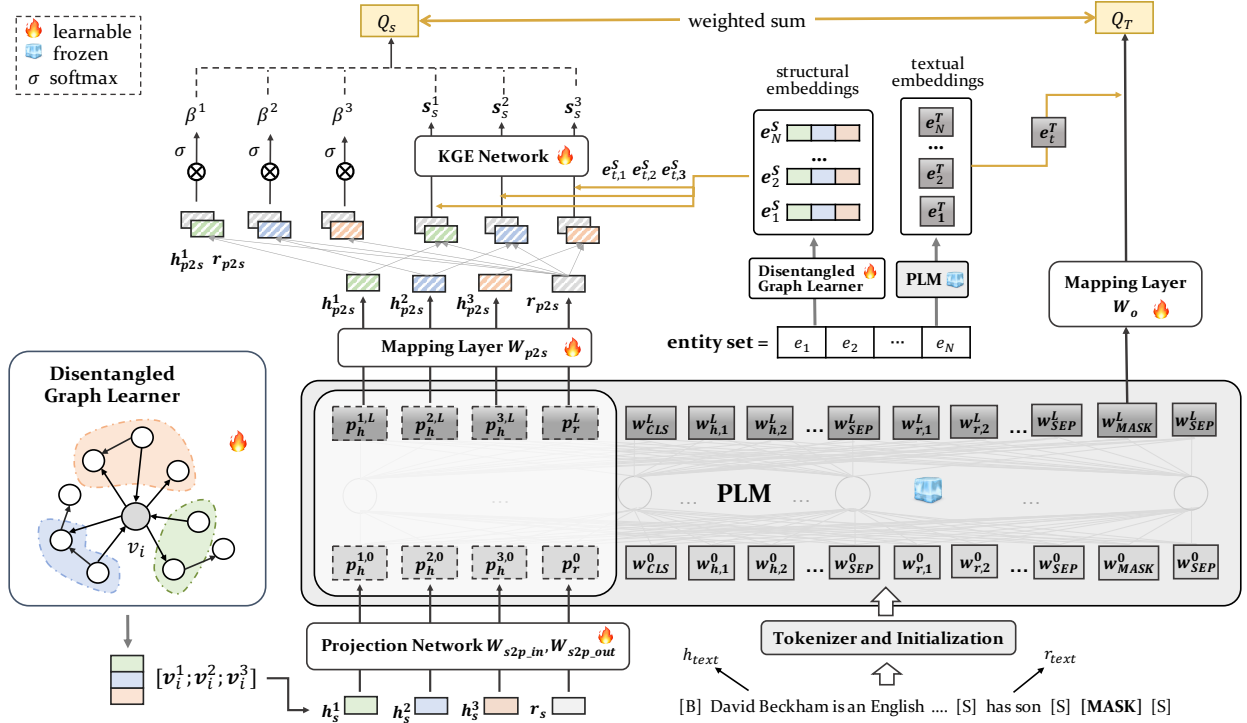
learnable
frozen
$\sigma$ softmax

$Q_S$

weighted sum

$Q_T$

$\beta^1$ $\beta^2$ $\beta^3$ $s_s^1$ $s_s^2$ $s_s^3$

$\sigma$ $\sigma$ $\sigma$

KGE Network

$e_{t,1}^S$ $e_{t,2}^S$ $e_{t,3}^S$

structural embeddings

$e_N^S$
...
$e_2^S$
$e_1^S$

textual embeddings

$e_N^T$
...
$e_2^T$
$e_1^T$

$e_t^T$

$h_{p2s}^1$ $r_{p2s}$

$h_{p2s}^1$ $h_{p2s}^2$ $h_{p2s}^3$ $r_{p2s}$

Disentangled Graph Learner

PLM

Mapping Layer $W_o$

Mapping Layer $W_{p2s}$

entity set = $e_1$ $e_2$ ... $e_N$

Disentangled Graph Learner

$v_i$

$p_h^{1,L}$ $p_h^{2,L}$ $p_h^{3,L}$ $p_r^L$

$w_{CLS}^L$ $w_{h,1}^L$ $w_{h,2}^L$ ... $w_{SEP}^L$ $w_{r,1}^L$ $w_{r,2}^L$ ... $w_{SEP}^L$ $w_{MASK}^L$ $w_{SEP}^L$

...

... PLM ...

$p_h^{1,0}$ $p_h^{2,0}$ $p_h^{3,0}$ $p_r^0$

$w_{CLS}^0$ $w_{h,1}^0$ $w_{h,2}^0$ ... $w_{SEP}^0$ $w_{r,1}^0$ $w_{r,2}^0$ ... $w_{SEP}^0$ $w_{MASK}^0$ $w_{SEP}^0$

Projection Network $W_{s2p\_in}, W_{s2p\_out}$

Tokenizer and Initialization

$[v_i^1; v_i^2; v_i^3]$

$h_s^1$ $h_s^2$ $h_s^3$ $r_s$

$h_{text}$ $r_{text}$

[B] David Beckham is an English .... [S] has son [S] [MASK] [S]